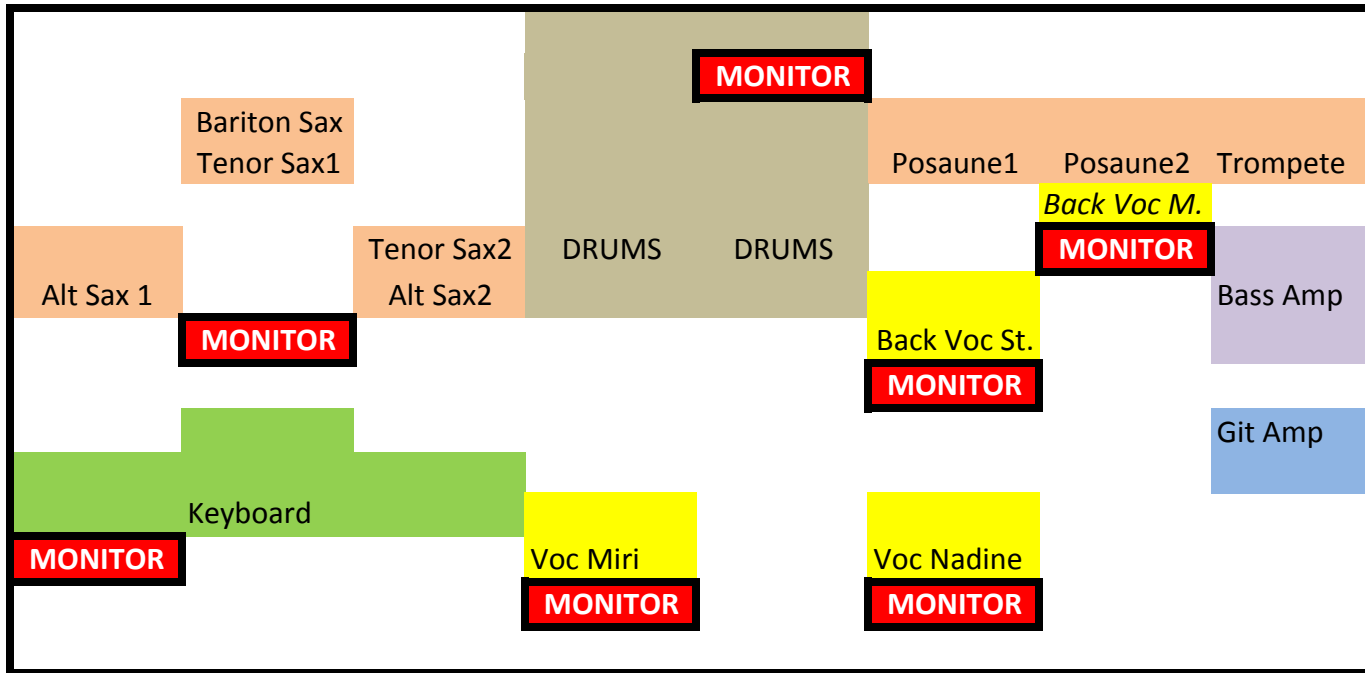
MONITOR

Bariton Sax
Tenor Sax1

Posaune1 Posaune2 Trompete

Back Voc M.

MONITOR

Alt Sax 1

Tenor Sax2
Alt Sax2

DRUMS DRUMS

Bass Amp

MONITOR

Back Voc St.

MONITOR

Git Amp

Keyboard

MONITOR

Voc Miri

Voc Nadine

MONITOR

MONITOR